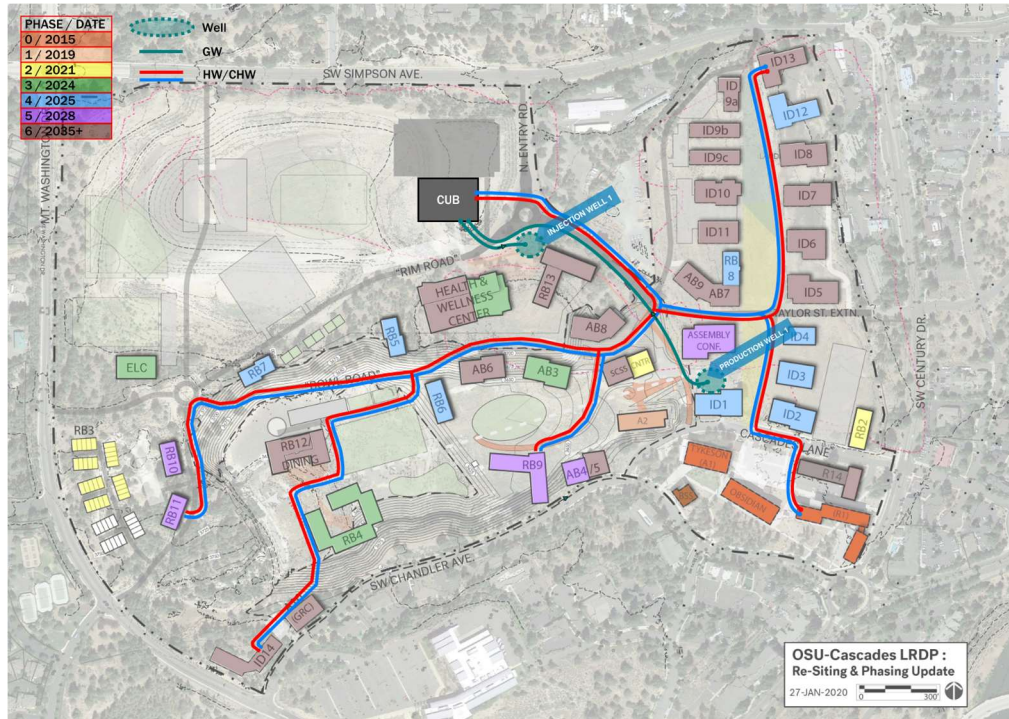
| PHASE / DATE |
|---|
| 0 / 2015 |
| 1 / 2019 |
| 2 / 2021 |
| 3 / 2024 |
| 4 / 2025 |
| 5 / 2028 |
| 6 / 2035+ |

Well
GW
HW/CHW

SW SIMPSON AVE.
N. ENTRY RD
MT. WASHINGTON
ID13
ID 9a
ID12
ID9b
ID8
ID9c
CUB
ID10
ID7
INJECTION WELL 1
ID11
ID6
"RIM ROAD"
RB 8
HEALTH & WELLNESS CENTER
RB13
AB9
AB7
ID5
AB8
TAYLOR ST. EXTN.
RB5
ASSEMBLY CONF.
ID4
PRODUCTION WELL 1
SW CENTURY DR.
ELC
RB7
"BOWL ROAD"
AB6
AB3
SCSS
CNTR
ID3
RB6
ID1
ID2
A2
CASCADES LANE
RB2
RB3
RB10
RB12/ DINING
RB9
AB4/5
TYKESON (A1)
RB1
R14
ORGIDEN
RB11
RB4
SW CHANDLER AVE.
GRC
ID14

OSU-Cascades LRDP :
Re-Siting & Phasing Update
27-JAN-2020
0
300'